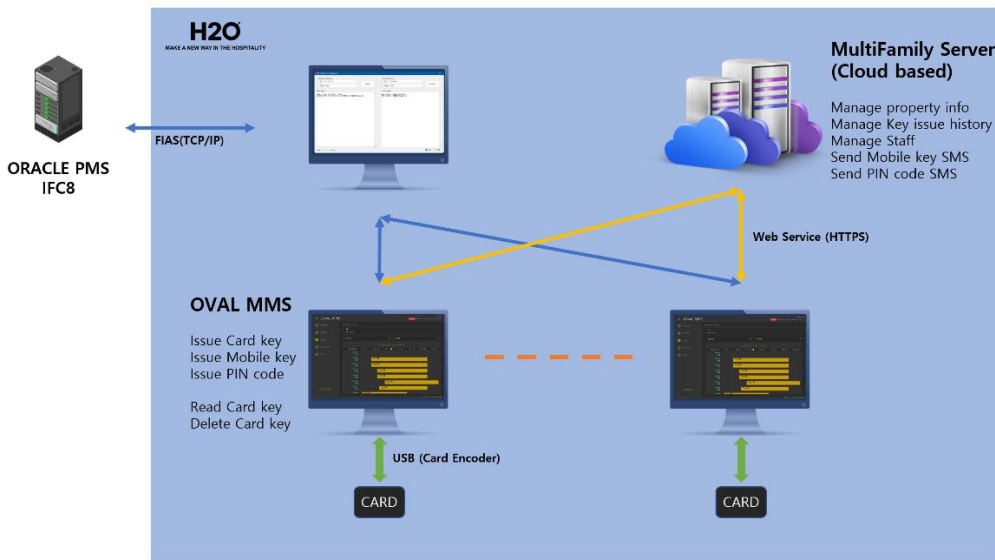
H2O
MAKE A NEW WAY IN THE HOSPITALITY

ORACLE PMS
IFC8

FIAS(TCP/IP)

MultiFamily Server
(Cloud based)

Manage property info
Manage Key issue history
Manage Staff
Send Mobile key SMS
Send PIN code SMS

Web Service (HTTPS)

OVAL MMS

Issue Card key
Issue Mobile key
Issue PIN code

Read Card key
Delete Card key

USB (Card Encoder)

CARD

CARD